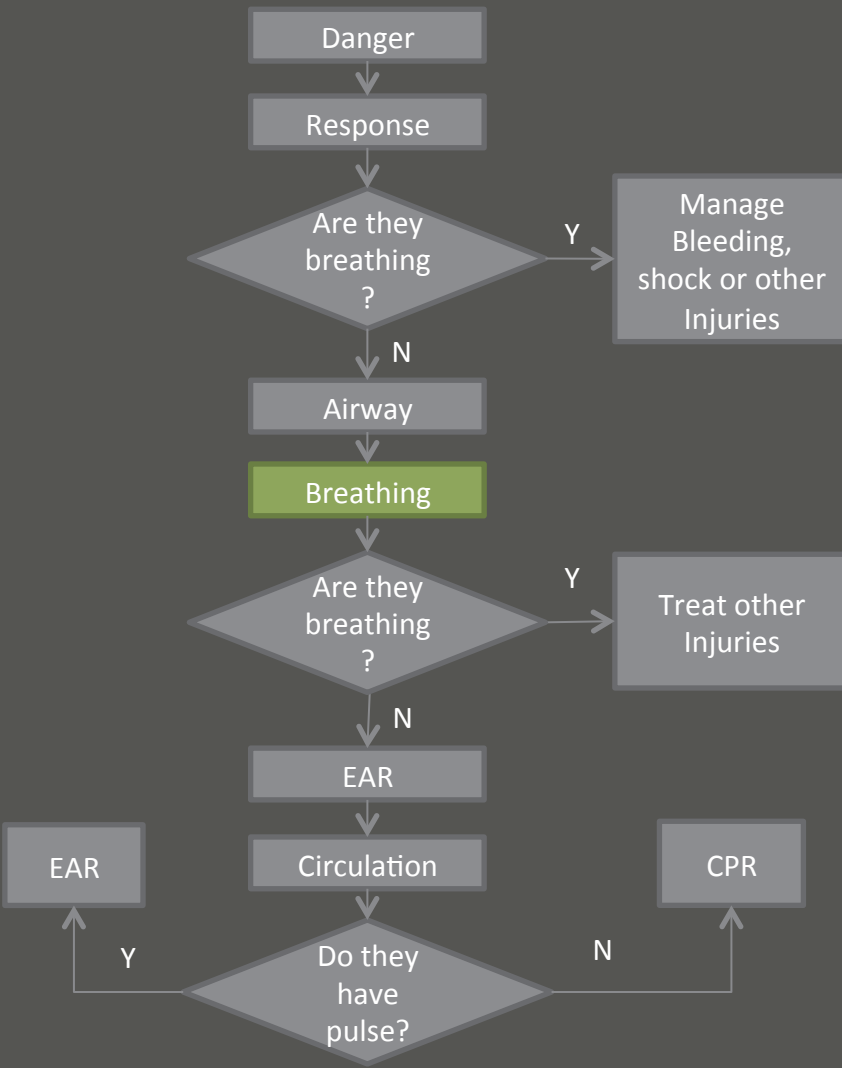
Danger

Response

Are they breathing ?

Y

Manage Bleeding, shock or other Injuries

N

Airway

Breathing

Are they breathing ?

Y

Treat other Injuries

N

EAR

EAR

Circulation

CPR

Y

Do they have pulse?

N